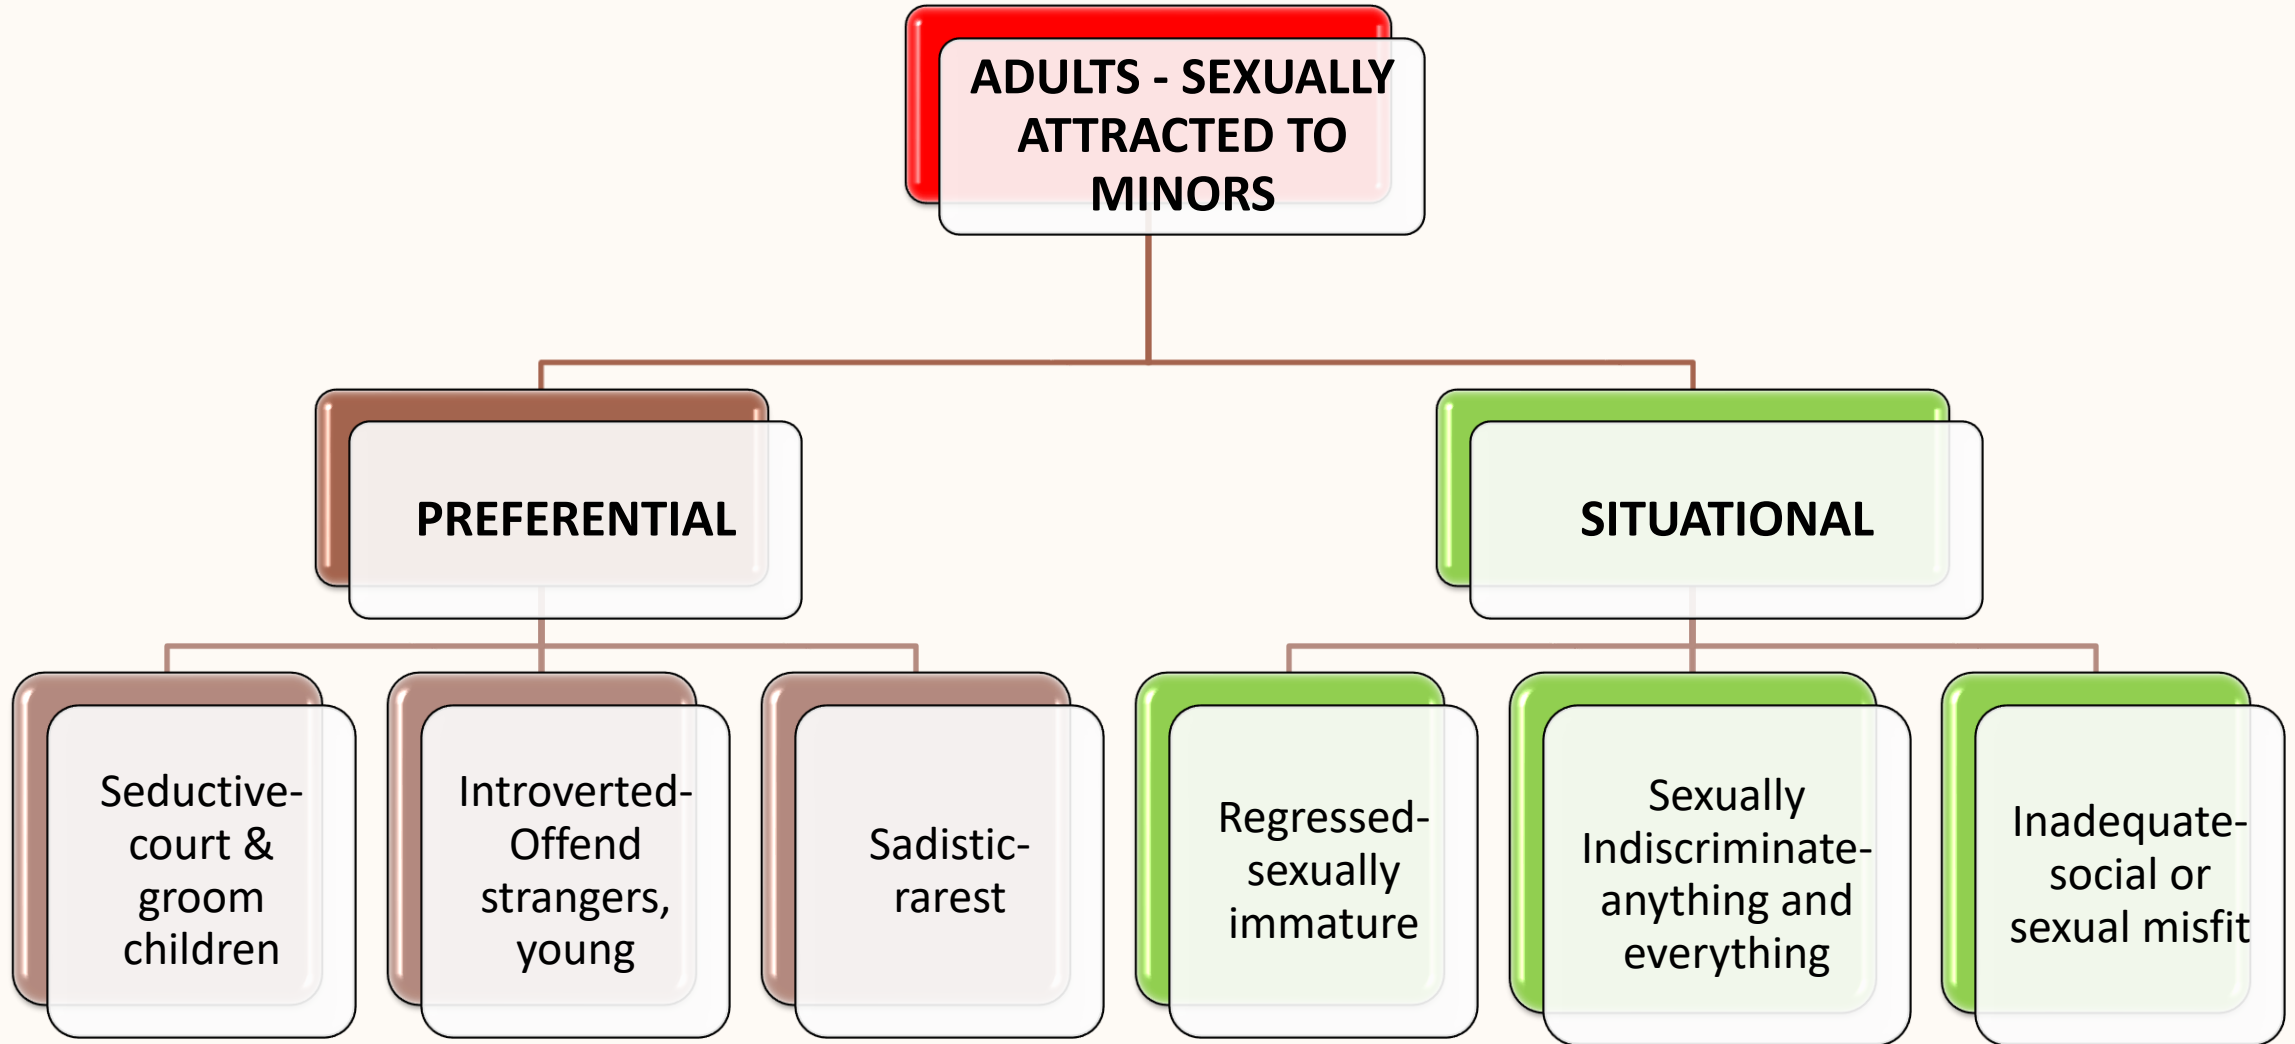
ADULTS - SEXUALLY ATTRACTED TO MINORS

PREFERENTIAL

SITUATIONAL

Seductive-court & groom children

Introverted-Offend strangers, young

Sadistic-rarest

Regressed-sexually immature

Sexually Indiscriminate-anything and everything

Inadequate-social or sexual misfit